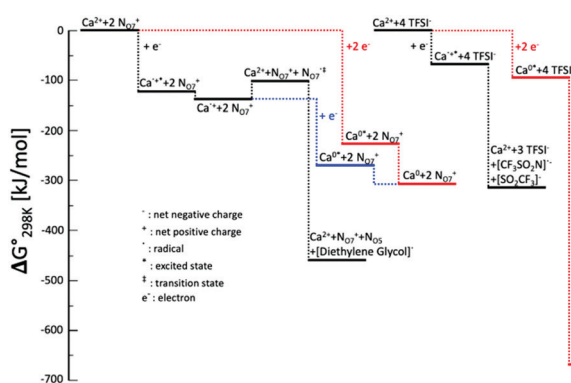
$\Delta G^\circ_{298K}$ [kJ/mol]

0
-100
-200
-300
-400
-500
-600
-700

$Ca^{2+}$+2 $N_{O7}^+$

+ $e^-$

$Ca^{0+•}$+2 $N_{O7}^+$

$Ca^{+•}$+2 $N_{O7}^+$

$Ca^{2+}$+$N_{O7}^{+•}$+ $N_{O7}^{+‡}$

+2 $e^-$

+ $e^-$

$Ca^{0*}$+2 $N_{O7}^+$

$Ca^{0*}$+2 $N_{O7}^+$

$Ca^0$+2 $N_{O7}^+$

$Ca^{2+}$+$N_{O7}^{+•}$+$N_{O5}$
+[Diethylene Glycol]$^-$

$^-$ : net negative charge
$^+$ : net positive charge
$^•$ : radical
* : excited state
‡ : transition state
$e^-$ : electron

$Ca^{2+}$+4 TFSI$^-$

+ $e^-$

$Ca^{+•}$+4 TFSI$^-$

+2 $e^-$

$Ca^{0*}$+4 TFSI

$Ca^{2+}$+3 TFSI$^-$
+$[CF_3SO_2N]^{-•}$
+$[SO_2CF_3]^-$